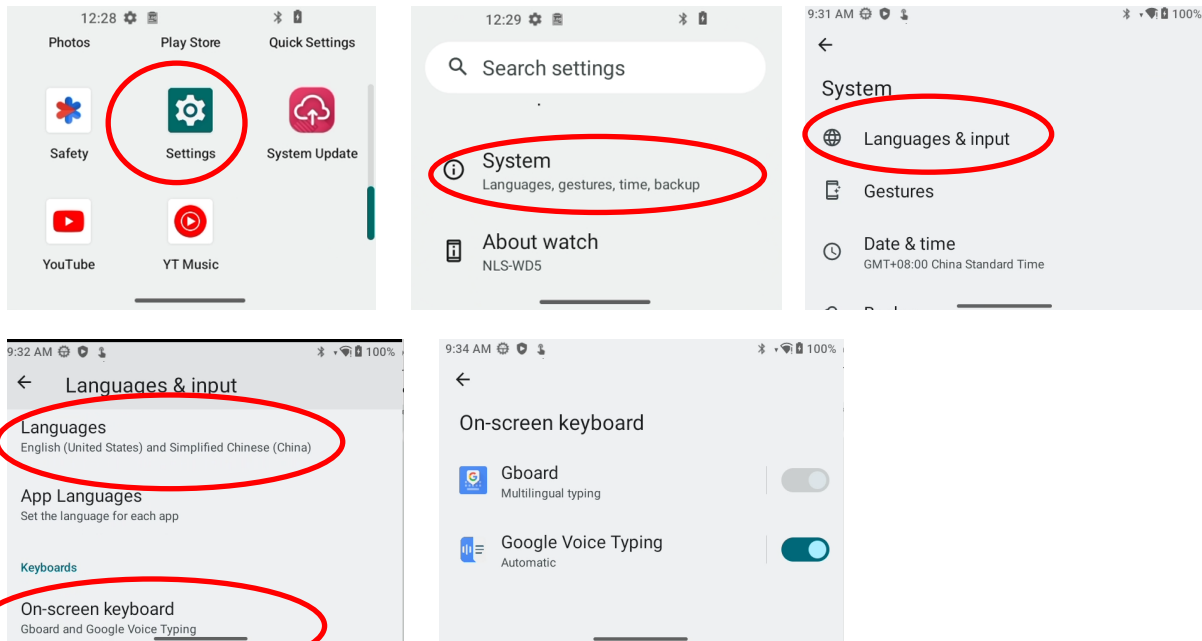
12:28

Photos Play Store Quick Settings

Safety Settings System Update

YouTube YT Music

12:29

Search settings

System
Languages, gestures, time, backup

About watch
NLS-WD5

9:31 AM 100%

System

Languages & input

Gestures

Date & time
GMT+08:00 China Standard Time

9:32 AM 100%

Languages & input

Languages
English (United States) and Simplified Chinese (China)

App Languages
Set the language for each app

Keyboards

On-screen keyboard
Gboard and Google Voice Typing

9:34 AM 100%

On-screen keyboard

Gboard
Multilingual typing

Google Voice Typing
Automatic